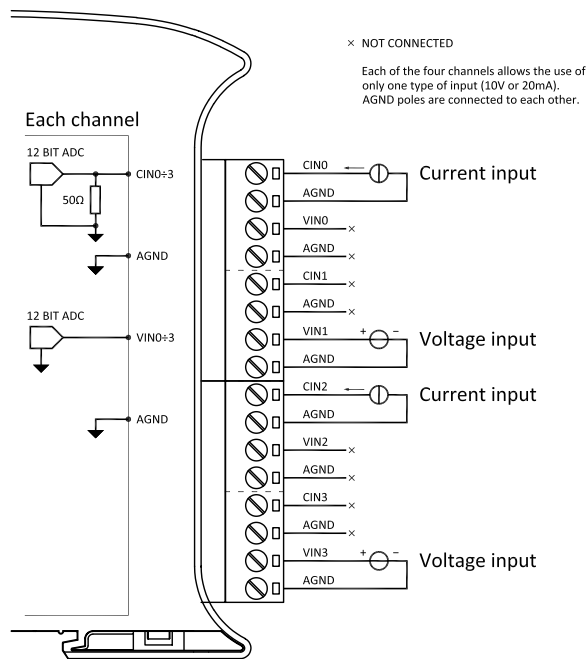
× NOT CONNECTED

Each of the four channels allows the use of only one type of input (10V or 20mA). AGND poles are connected to each other.

Each channel

12 BIT ADC

50Ω

CIN0÷3

AGND

12 BIT ADC

VIN0÷3

AGND

CIN0
AGND
VIN0 ×
AGND ×
CIN1 ×
AGND ×
VIN1
AGND
CIN2
AGND
VIN2 ×
AGND ×
CIN3 ×
AGND ×
VIN3
AGND

Current input

+ −

Voltage input

Current input

+ −

Voltage input